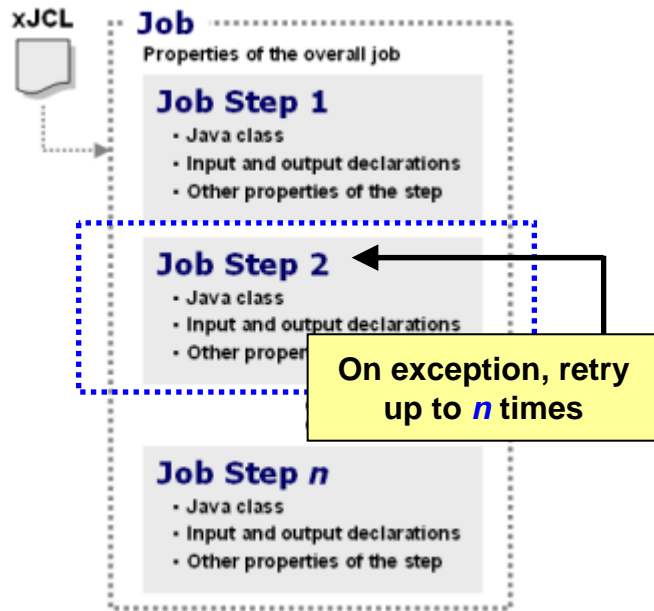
xJCL

Job
Properties of the overall job

Job Step 1
• Java class
• Input and output declarations
• Other properties of the step

Job Step 2
• Java class
• Input and output declarations
• Other proper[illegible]

On exception, retry up to *n* times

Job Step *n*
• Java class
• Input and output declarations
• Other properties of the step